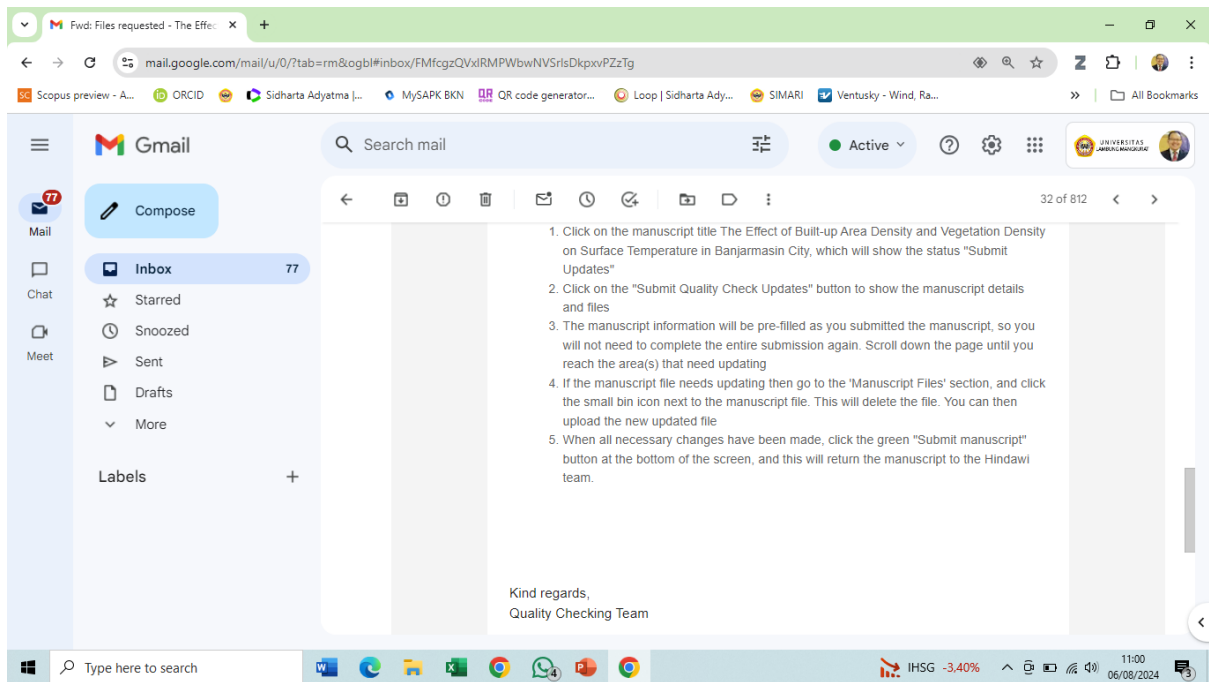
Fwd: Files requested - The Effec ×
+

mail.google.com/mail/u/0/?tab=rm&ogbl#inbox/FMfcgzQVxlRMPWbwNVSrlsDkpxvPZzTg

Scopus preview - A... ORCID Sidharta Adyatma |... MySAPK BKN QR code generator... Loop | Sidharta Ady... SIMARI Ventusky - Wind, Ra... » All Bookmarks

Gmail
Search mail
Active
UNIVERSITAS LAMBUNG MANGKURAT

77
Mail
Chat
Meet

Compose
Inbox 77
Starred
Snoozed
Sent
Drafts
More

Labels +

32 of 812

1. Click on the manuscript title The Effect of Built-up Area Density and Vegetation Density on Surface Temperature in Banjarmasin City, which will show the status "Submit Updates"
2. Click on the "Submit Quality Check Updates" button to show the manuscript details and files
3. The manuscript information will be pre-filled as you submitted the manuscript, so you will not need to complete the entire submission again. Scroll down the page until you reach the area(s) that need updating
4. If the manuscript file needs updating then go to the 'Manuscript Files' section, and click the small bin icon next to the manuscript file. This will delete the file. You can then upload the new updated file
5. When all necessary changes have been made, click the green "Submit manuscript" button at the bottom of the screen, and this will return the manuscript to the Hindawi team.

Kind regards,
Quality Checking Team

Type here to search
4
IHSG -3,40%
11:00
06/08/2024
3